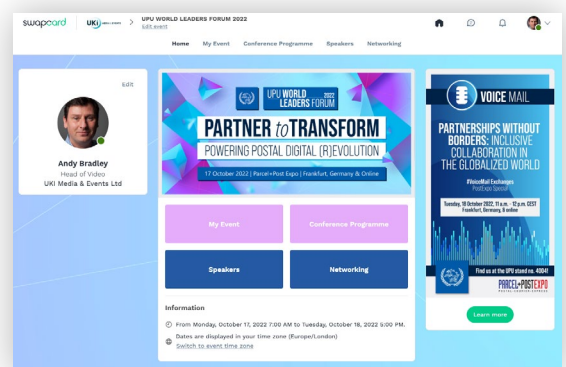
swapcard UKi > UPU WORLD LEADERS FORUM 2022
Edit event

Home My Event Conference Programme Speakers Networking

Edit

Andy Bradley
Head of Video
UKi Media & Events Ltd

UPU WORLD LEADERS FORUM 2022

PARTNER to TRANSFORM
POWERING POSTAL DIGITAL (R)EVOLUTION

17 October 2022 | Parcel+Post Expo | Frankfurt, Germany & Online

My Event
Conference Programme
Speakers
Networking

Information

From Monday, October 17, 2022 7:00 AM to Tuesday, October 18, 2022 5:00 PM.

Dates are displayed in your time zone (Europe/London)
Switch to event time zone

VOICE MAIL

PARTNERSHIPS WITHOUT BORDERS: INCLUSIVE COLLABORATION IN THE GLOBALIZED WORLD

#VoiceMail Exchanges
PostExpo Special

Tuesday, 18 October 2022, 11 a.m. - 12 p.m. CEST
Frankfurt, Germany, & online

Find us at the UPU stand no. 4004!

PARCEL+POST EXPO

Learn more